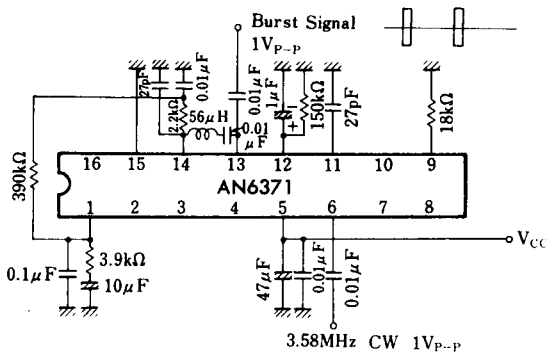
Burst Signal
$1V_{P-P}$
27pF
$0.01\mu F$
$2.2k\Omega$
$56\mu H$
$0.01\mu F$
$0.01\mu F$
$1\mu F$
$150k\Omega$
27pF
$18k\Omega$
$390k\Omega$
16 15 14 13 12 11 10 9
AN6371
1 2 3 4 5 6 7 8
$V_{CC}$
$0.1\mu F$
$3.9k\Omega$
$10\mu F$
$47\mu F$
$0.01\mu F$
$0.01\mu F$
3.58MHz CW $1V_{P-P}$